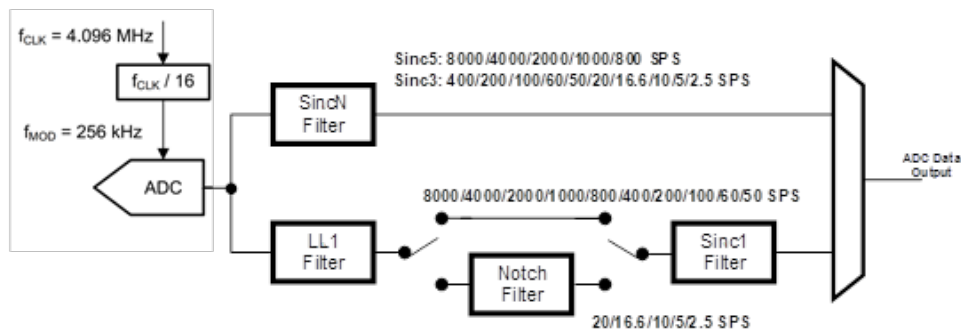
$f_{CLK}$ = 4.096 MHz

$f_{CLK}$ / 16

$f_{MOD}$ = 256 kHz

ADC

Sinc5: 8000/4000/2000/1000/800 SPS
Sinc3: 400/200/100/60/50/20/16.6/10/5/2.5 SPS

SincN Filter

8000/4000/2000/1000/800/400/200/100/60/50 SPS

LL1 Filter

Notch Filter

Sinc1 Filter

20/16.6/10/5/2.5 SPS

ADC Data Output